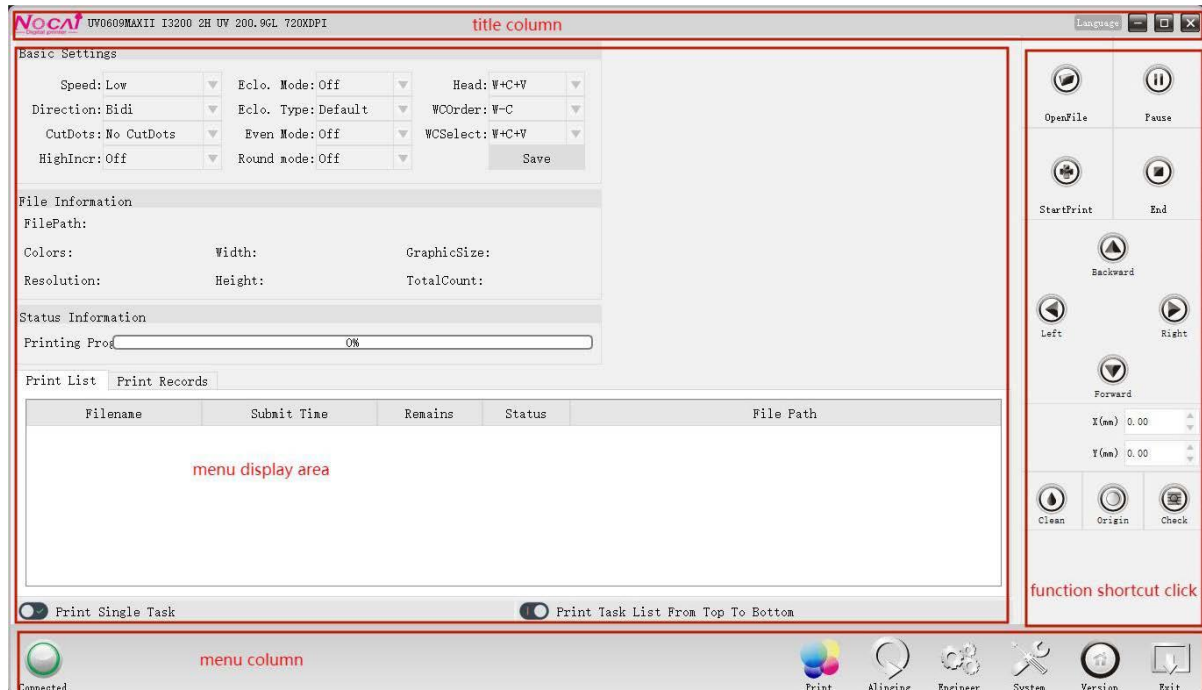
NOCAI Digital printer UV0609MAXII I3200 2H UV 200.9GL 720XDPI

title column

Language

Basic Settings

Speed: Low
Direction: Bidi
CutDots: No CutDots
HighIncr: Off

Eclo. Mode: Off
Eclo. Type: Default
Even Mode: Off
Round mode: Off

Head: W+C+V
WCOrder: W-C
WCSelect: W+C+V
Save

File Information
FilePath:
Colors:
Resolution:
Width:
Height:
GraphicSize:
TotalCount:

Status Information
Printing Prog 0%

Print List | Print Records

| Filename | Submit Time | Remains | Status | File Path |
|---|---|---|---|---|

menu display area

Print Single Task
Print Task List From Top To Bottom

OpenFile
Pause
StartPrint
End
Backward
Left
Right
Forward
X(mm) 0.00
Y(mm) 0.00
Clean
Origin
Check

function shortcut click

menu column

Connected
Print
Alinging
Engineer
System
Version
Exit